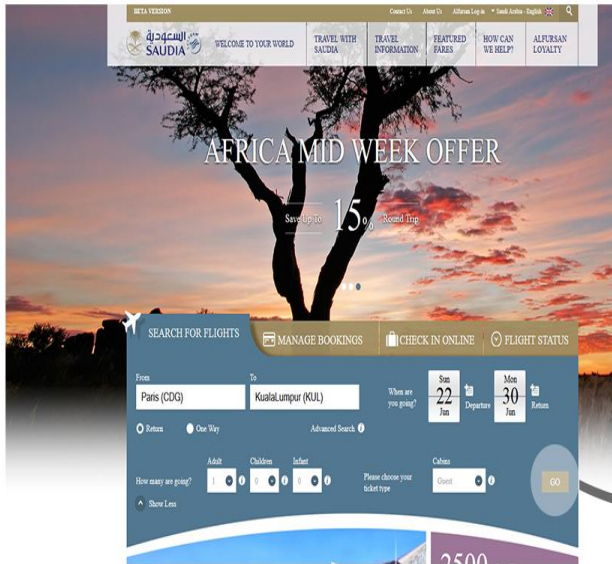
BETA VERSION

Contact Us About Us Alfursan Log-in Saudi Arabia - English

السعودية SAUDIA

WELCOME TO YOUR WORLD

TRAVEL WITH SAUDIA

TRAVEL INFORMATION

FEATURED FARES

HOW CAN WE HELP?

ALFURSAN LOYALTY

AFRICA MID WEEK OFFER

Save Up To 15% Round Trip

SEARCH FOR FLIGHTS

MANAGE BOOKINGS

CHECK IN ONLINE

FLIGHT STATUS

From
Paris (CDG)

To
KualaLumpur (KUL)

When are you going?

Sun 22 Jun

Departure

Mon 30 Jun

Return

Return

One Way

Advanced Search

How many are going?

Adult
1

Children
0

Infant
0

Please choose your ticket type

Cabins
Guest

GO

Show Less

2500